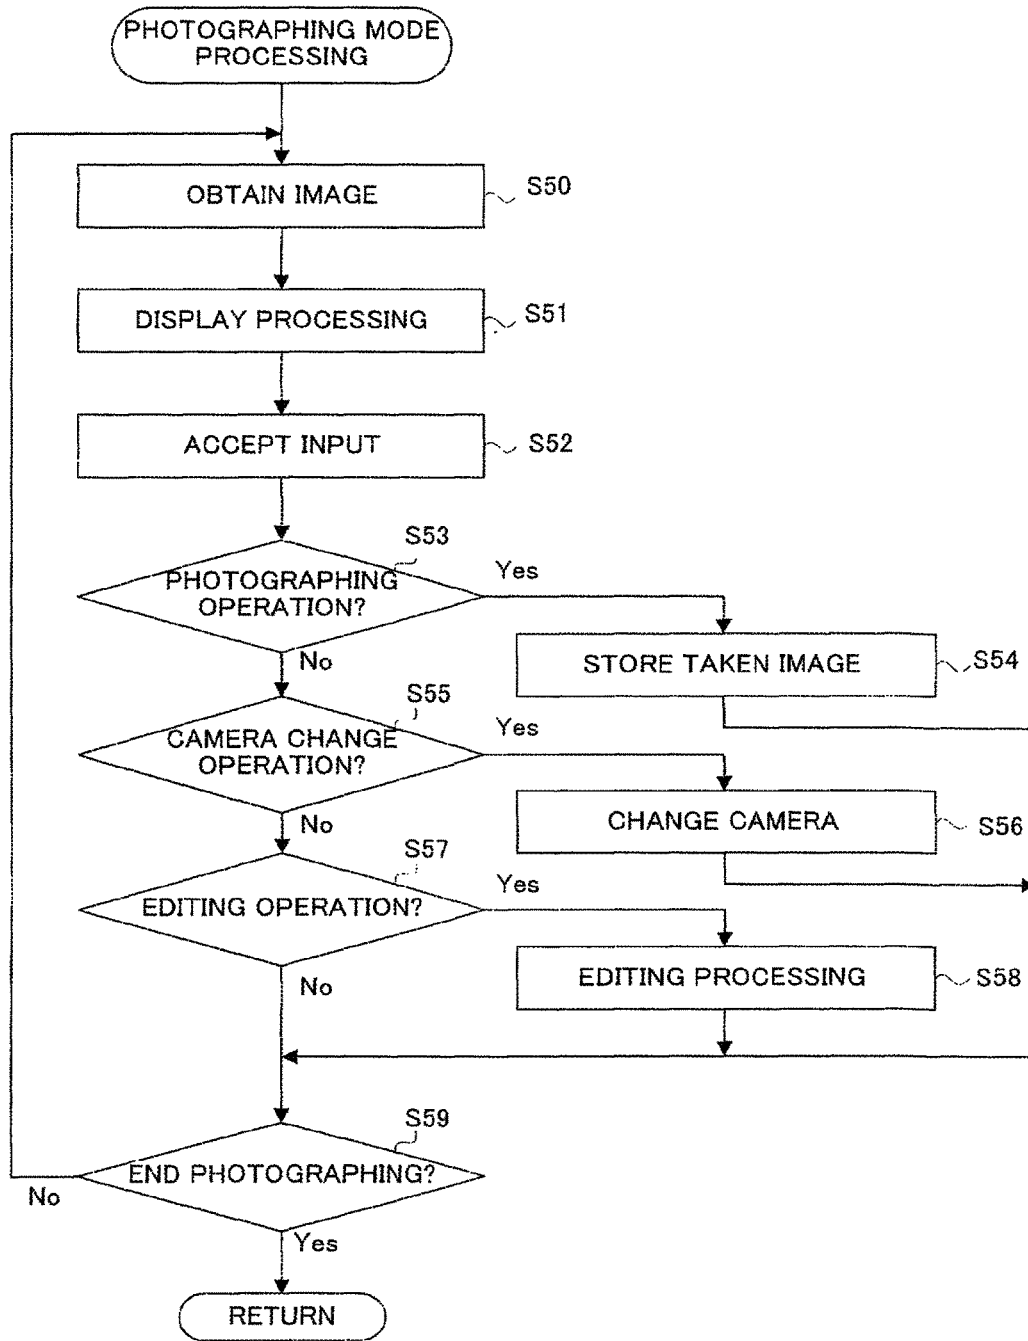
PHOTOGRAPHING MODE PROCESSING

OBTAIN IMAGE
S50

DISPLAY PROCESSING
S51

ACCEPT INPUT
S52

S53
PHOTOGRAPHING OPERATION?
Yes
No

STORE TAKEN IMAGE
S54

S55
CAMERA CHANGE OPERATION?
Yes
No

CHANGE CAMERA
S56

S57
EDITING OPERATION?
Yes
No

EDITING PROCESSING
S58

S59
END PHOTOGRAPHING?
No
Yes

RETURN